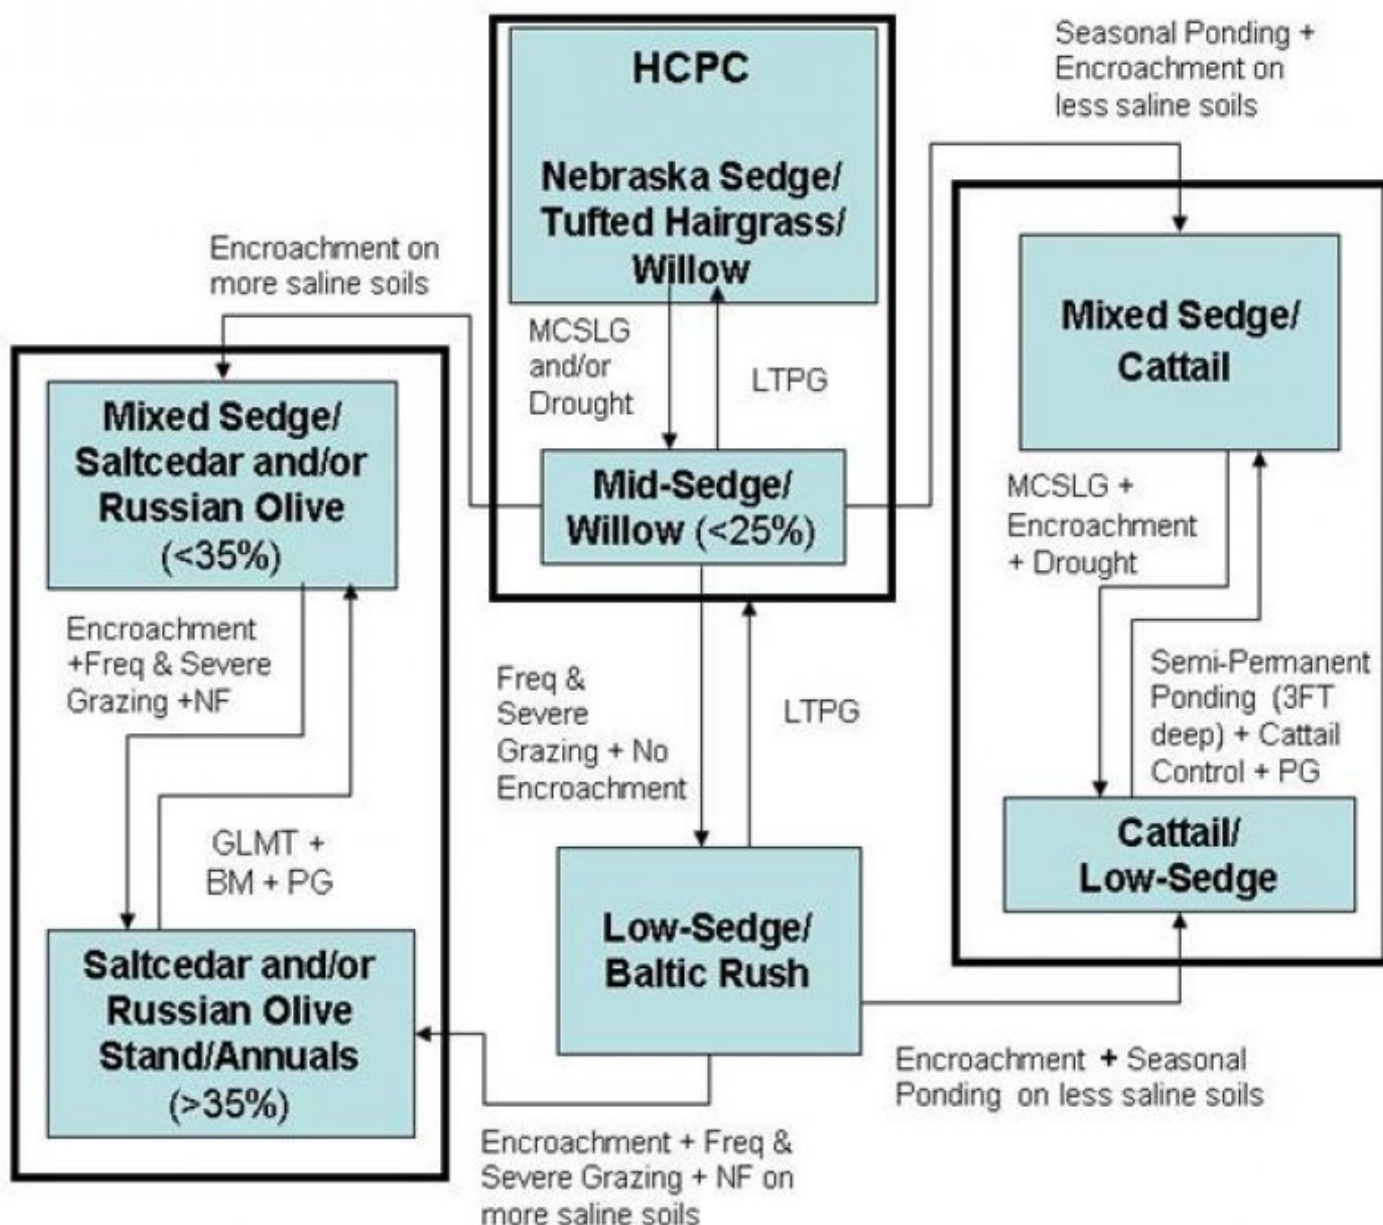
HCPC

Nebraska Sedge/ Tufted Hairgrass/ Willow

Seasonal Ponding + Encroachment on less saline soils

Encroachment on more saline soils

MCSLG and/or Drought

LTPG

Mixed Sedge/ Cattail

Mixed Sedge/ Saltcedar and/or Russian Olive (<35%)

Mid-Sedge/ Willow (<25%)

MCSLG + Encroachment + Drought

Encroachment +Freq & Severe Grazing +NF

Freq & Severe Grazing + No Encroachment

LTPG

Semi-Permanent Ponding (3FT deep) + Cattail Control + PG

GLMT + BM + PG

Cattail/ Low-Sedge

Low-Sedge/ Baltic Rush

Saltcedar and/or Russian Olive Stand/Annuals (>35%)

Encroachment + Seasonal Ponding on less saline soils

Encroachment + Freq & Severe Grazing + NF on more saline soils